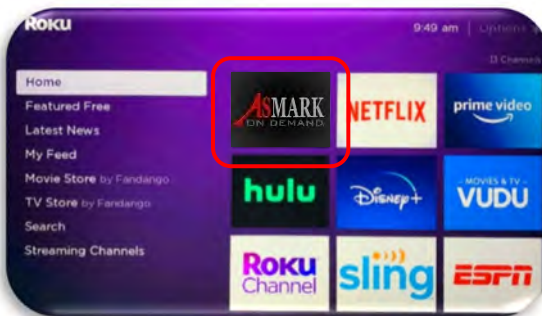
Roku

9:49 am | Options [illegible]

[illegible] Channels

Home
Featured Free
Latest News
My Feed
Movie Store by Fandango
TV Store by Fandango
Search
Streaming Channels

ASMARK ON DEMAND
NETFLIX
prime video
hulu
Disney+
MOVIES & TV VUDU
Roku Channel
sling
ESPN